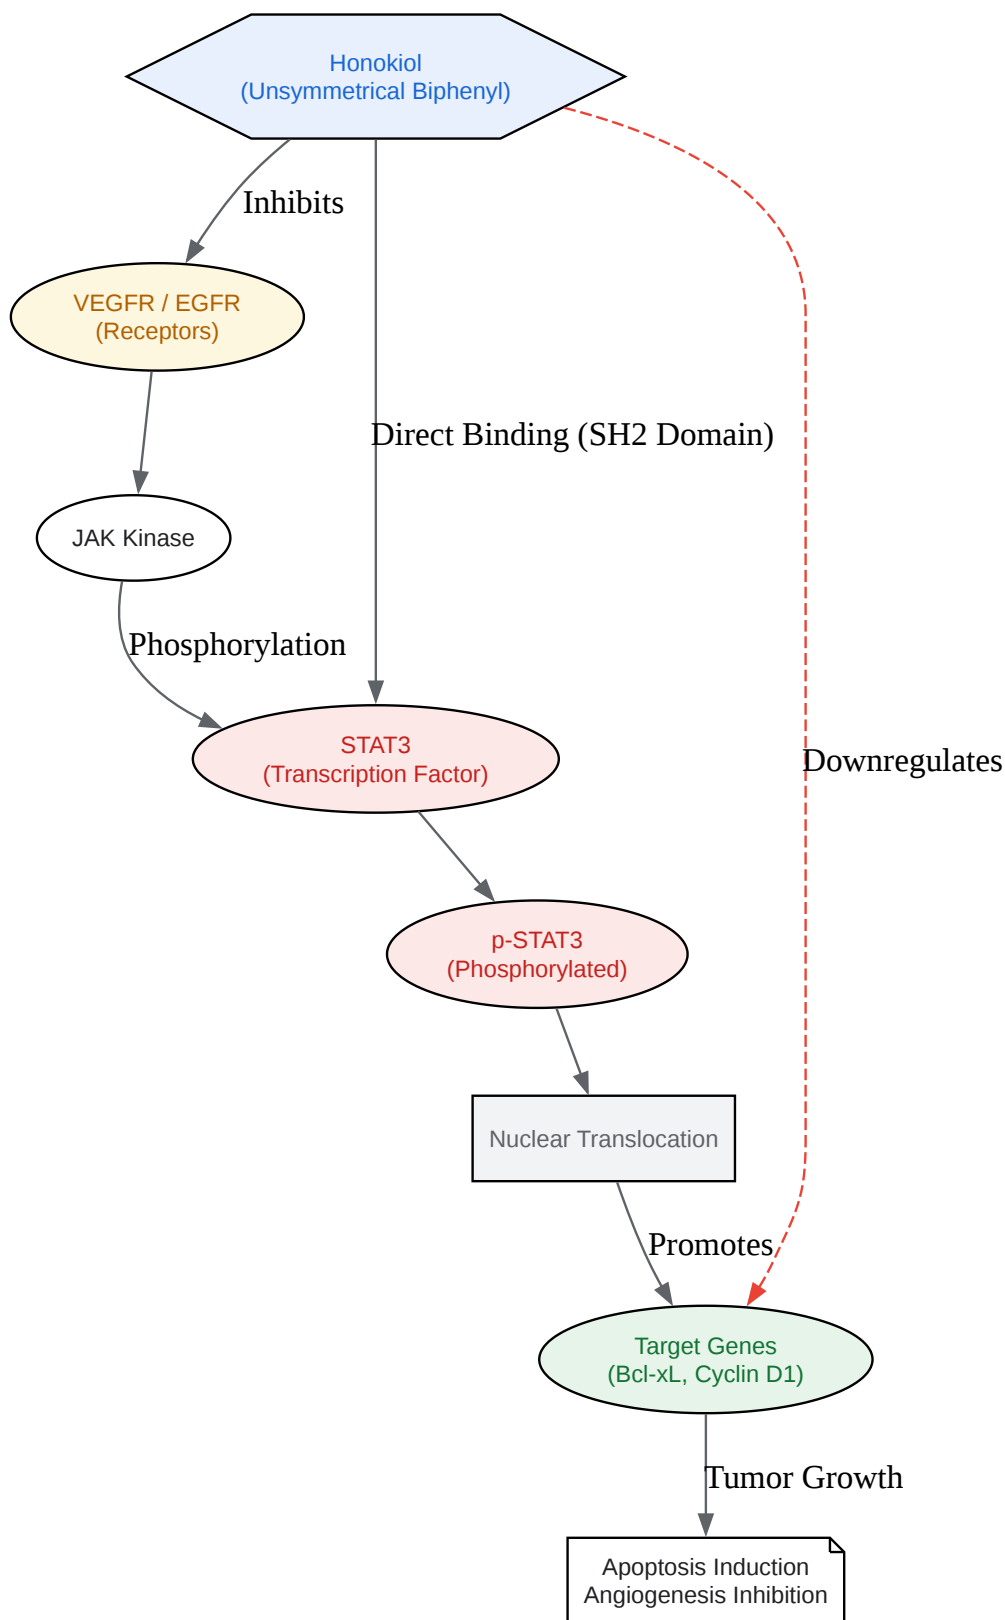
Honokiol
(Unsymmetrical Biphenyl)

Inhibits

VEGFR / EGFR
(Receptors)

Direct Binding (SH2 Domain)

JAK Kinase

Phosphorylation

STAT3
(Transcription Factor)

Downregulates

p-STAT3
(Phosphorylated)

Nuclear Translocation

Promotes

Target Genes
(Bcl-xL, Cyclin D1)

Tumor Growth

Apoptosis Induction
Angiogenesis Inhibition